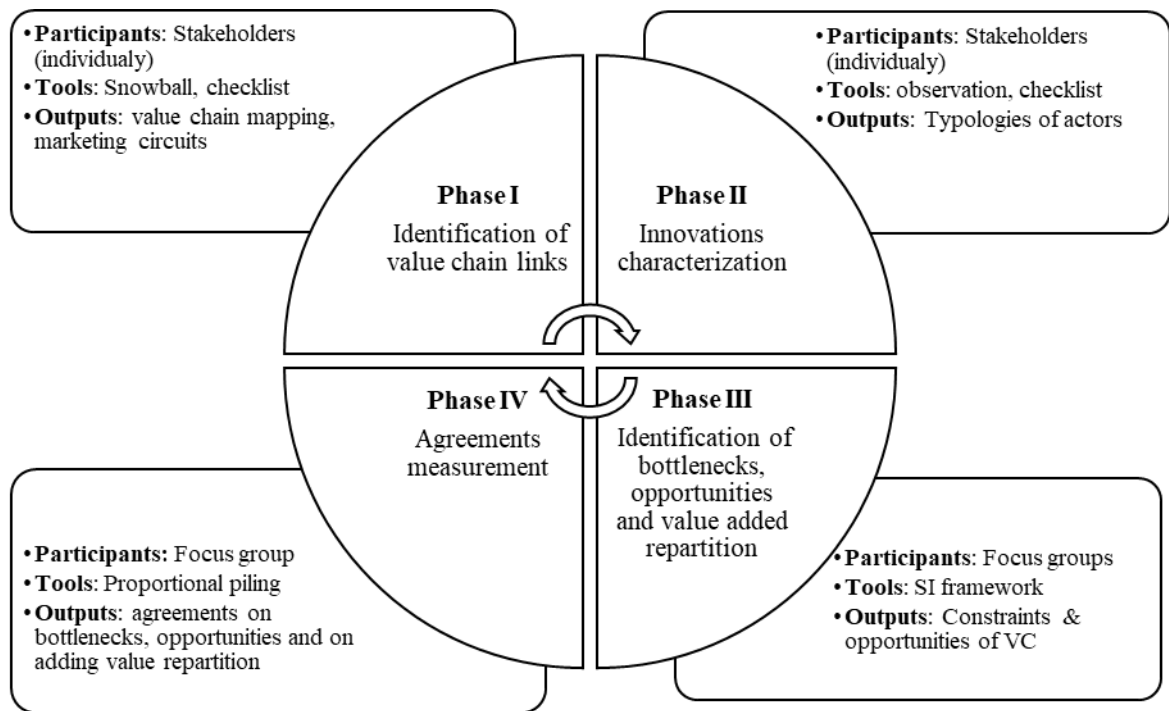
• **Participants**: Stakeholders (individualy)
• **Tools**: Snowball, checklist
• **Outputs**: value chain mapping, marketing circuits

• **Participants**: Stakeholders (individualy)
• **Tools**: observation, checklist
• **Outputs**: Typologies of actors

**Phase I**
Identification of value chain links

**Phase II**
Innovations characterization

**Phase IV**
Agreements measurement

**Phase III**
Identification of bottlenecks, opportunities and value added repartition

• **Participants:** Focus group
• **Tools**: Proportional piling
• **Outputs**: agreements on bottlenecks, opportunities and on adding value repartition

• **Participants**: Focus groups
• **Tools**: SI framework
• **Outputs**: Constraints & opportunities of VC